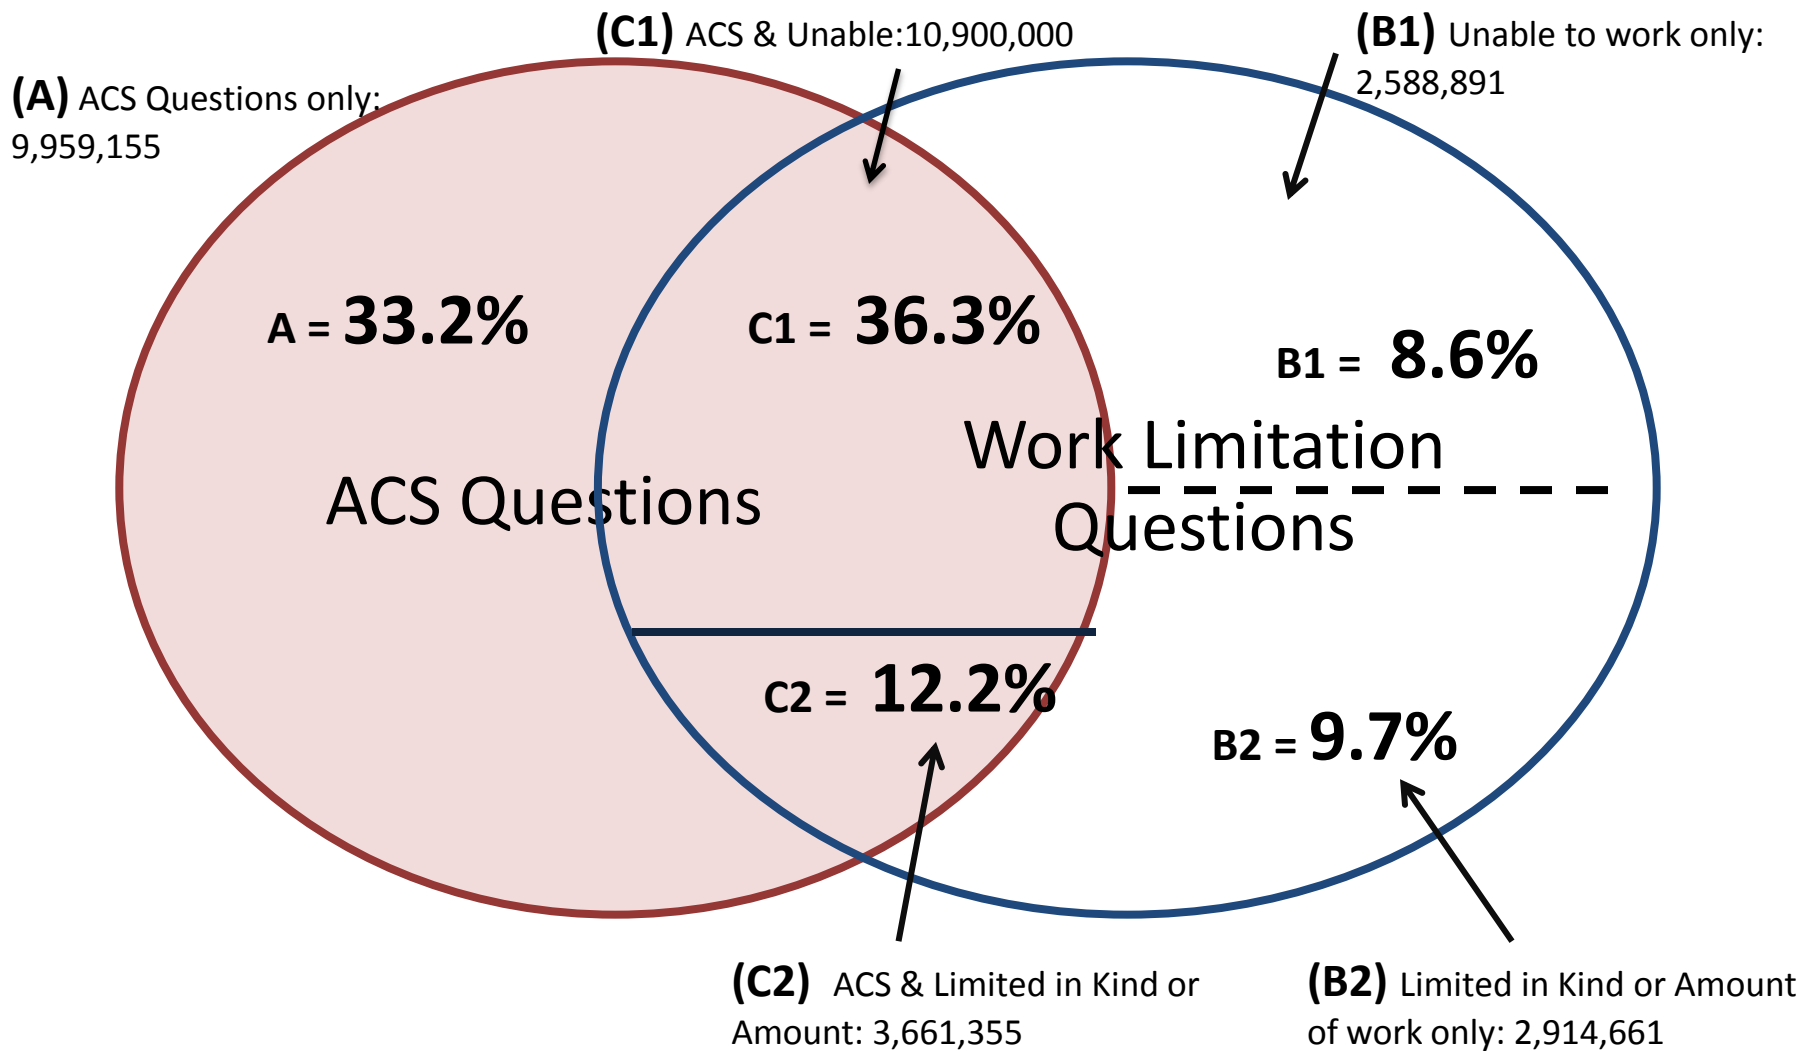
(C1) ACS & Unable:10,900,000

(B1) Unable to work only: 2,588,891

(A) ACS Questions only: 9,959,155

A = 33.2%

C1 = 36.3%

B1 = 8.6%

Work Limitation Questions

ACS Questions

C2 = 12.2%

B2 = 9.7%

(C2) ACS & Limited in Kind or Amount: 3,661,355

(B2) Limited in Kind or Amount of work only: 2,914,661